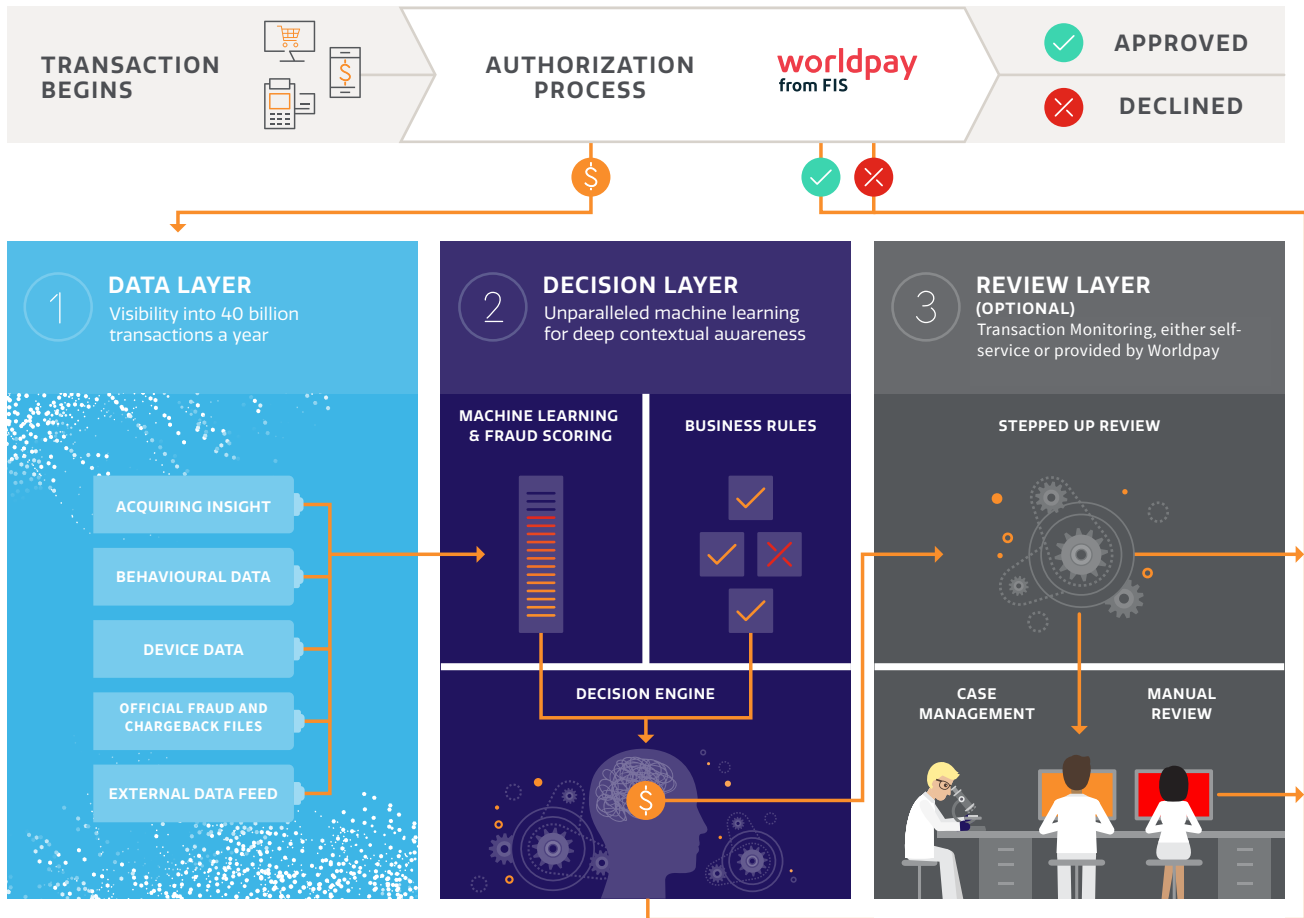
TRANSACTION BEGINS

AUTHORIZATION PROCESS

worldpay from FIS

APPROVED

DECLINED

1 DATA LAYER
Visibility into 40 billion transactions a year

ACQUIRING INSIGHT
BEHAVIOURAL DATA
DEVICE DATA
OFFICIAL FRAUD AND CHARGEBACK FILES
EXTERNAL DATA FEED

2 DECISION LAYER
Unparalleled machine learning for deep contextual awareness

MACHINE LEARNING & FRAUD SCORING

BUSINESS RULES

DECISION ENGINE

3 REVIEW LAYER
(OPTIONAL)
Transaction Monitoring, either self-service or provided by Worldpay

STEPPED UP REVIEW

CASE MANAGEMENT

MANUAL REVIEW